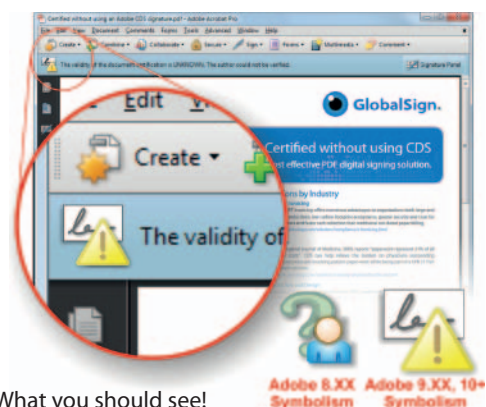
Certified without using an Adobe CDS signature.pdf - Adobe Acrobat Pro

File Edit View Document Comments Forms Tools Advanced Window Help

Create • Combine • Collaborate • Secure • Sign • Forms • Multimedia • Comment •

The validity of the document certification is UNKNOWN. The author could not be verified.

Signature Panel

Edit

GlobalSign.

Create •

Certified without using CDS

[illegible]st effective PDF digital signing solution.

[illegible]ns by Industry

The validity of

What you should see!

Adobe 8.XX Symbolism

Adobe 9.XX, 10+ Symbolism